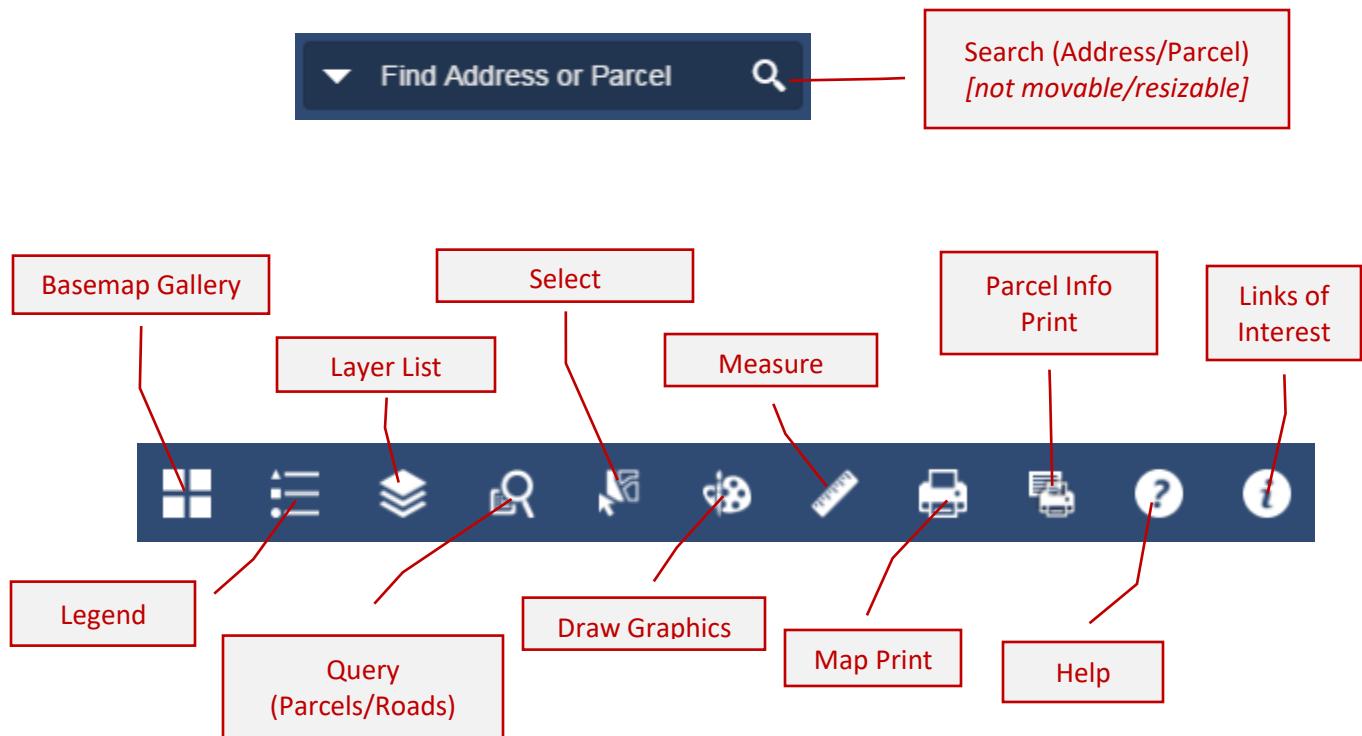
Find Address or Parcel

Search (Address/Parcel)
*[not movable/resizable]*

Basemap Gallery

Layer List

Select

Measure

Parcel Info Print

Links of Interest

?

*i*

Legend

Query (Parcels/Roads)

Draw Graphics

Map Print

Help